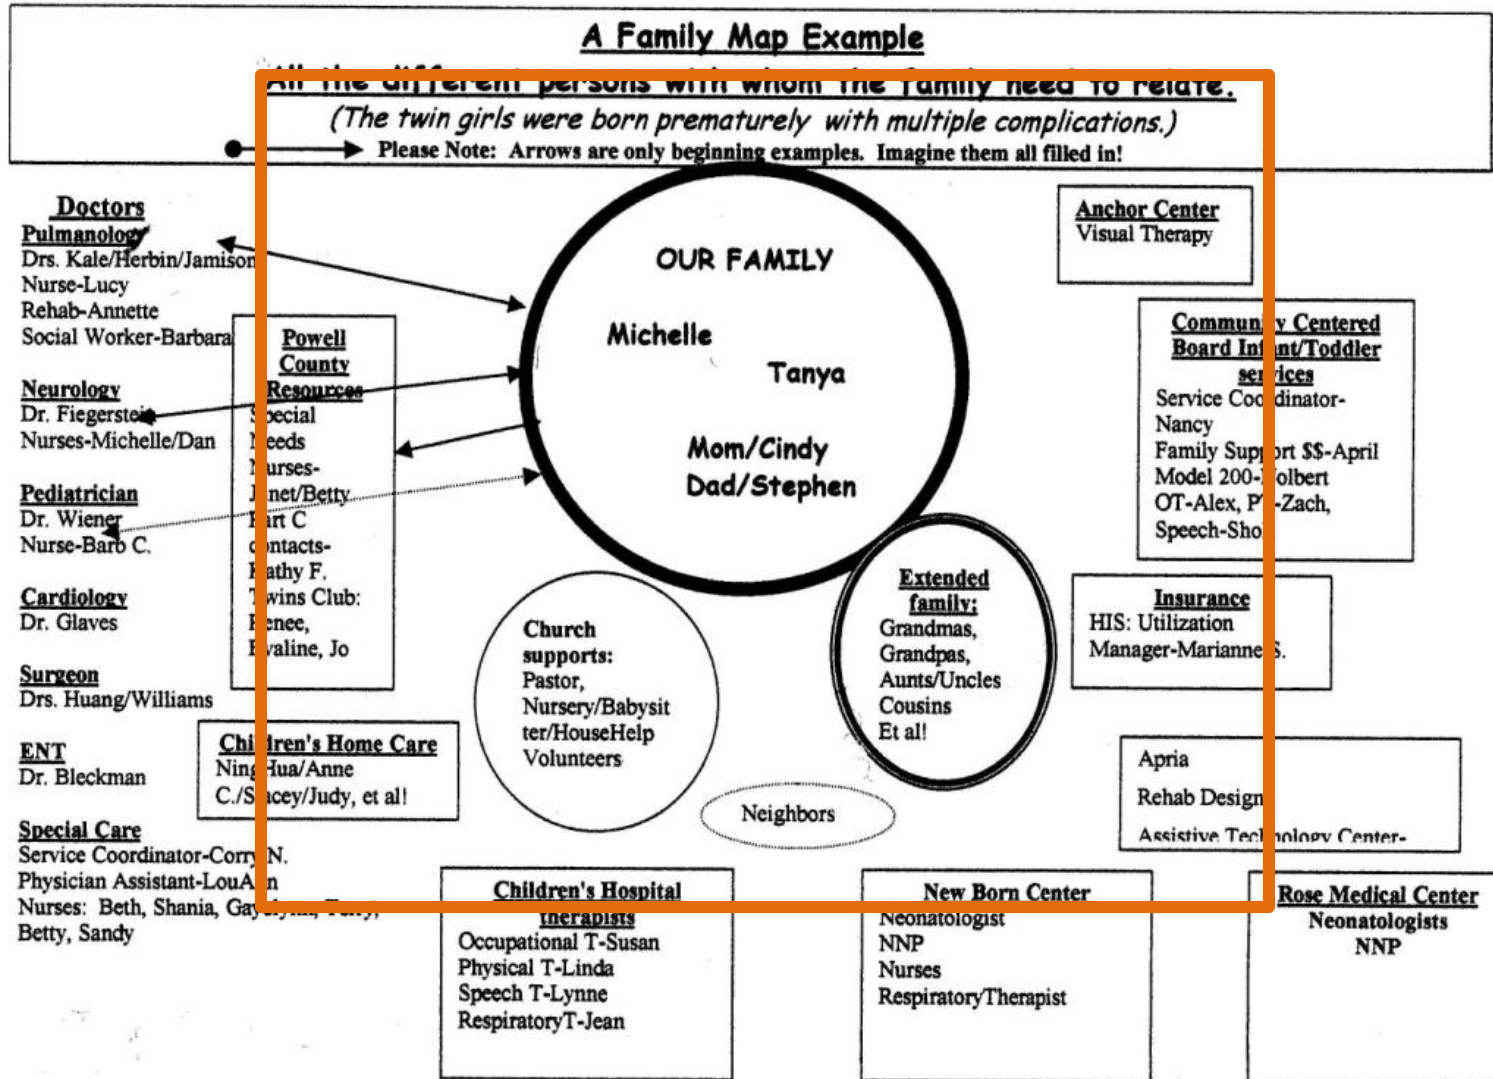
A Family Map Example

All the different persons with whom the family need to relate.
(The twin girls were born prematurely with multiple complications.)
Please Note: Arrows are only beginning examples. Imagine them all filled in!

Doctors
Pulmanology
Drs. Kale/Herbin/Jamison
Nurse-Lucy
Rehab-Annette
Social Worker-Barbara

Neurology
Dr. Fiegerstein
Nurses-Michelle/Dan

Pediatrician
Dr. Wiener
Nurse-Barb C.

Cardiology
Dr. Glaves

Surgeon
Drs. Huang/Williams

ENT
Dr. Bleckman

Special Care
Service Coordinator-Corry N.
Physician Assistant-LouAnn
Nurses: Beth, Shania, Gay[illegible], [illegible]
Betty, Sandy

Powell County Resources
Special Needs Nurses-
Janet/Betty
Part C contacts-
Kathy F.
Twins Club:
Renee,
Evaline, Jo

OUR FAMILY
Michelle
Tanya
Mom/Cindy
Dad/Stephen

Anchor Center
Visual Therapy

Community Centered Board Infant/Toddler services
Service Coordinator-
Nancy
Family Support $$-April
Model 200-Kolbert
OT-Alex, PT-Zach,
Speech-Sho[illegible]

Church supports:
Pastor,
Nursery/Babysitter/HouseHelp
Volunteers

Extended family:
Grandmas,
Grandpas,
Aunts/Uncles
Cousins
Et al!

Insurance
HIS: Utilization
Manager-Marianne S.

Children's Home Care
Ning Hua/Anne
C./Stacey/Judy, et al!

Neighbors

Apria
Rehab Design
Assistive Technology Center-

Children's Hospital Therapists
Occupational T-Susan
Physical T-Linda
Speech T-Lynne
RespiratoryT-Jean

New Born Center
Neonatologist
NNP
Nurses
RespiratoryTherapist

Rose Medical Center
Neonatologists
NNP